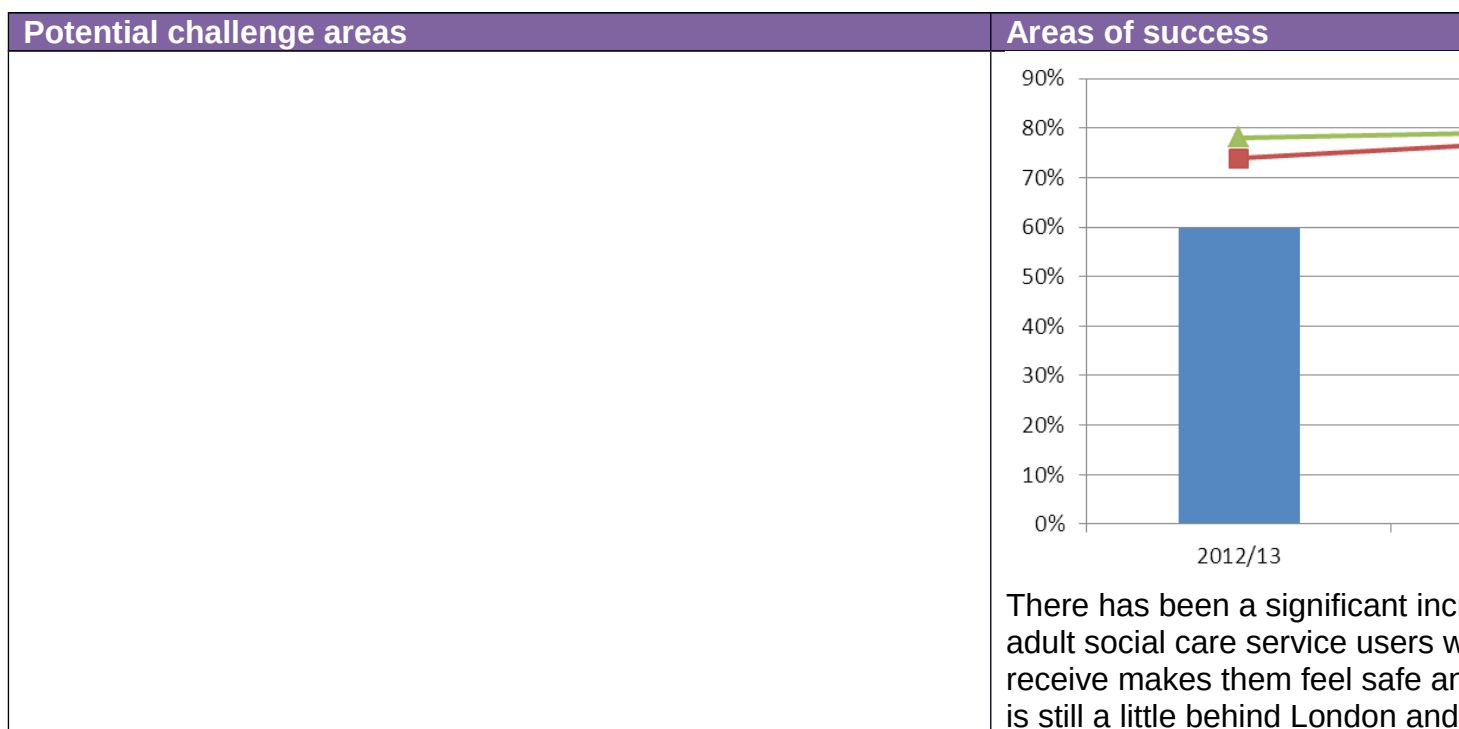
| Potential challenge areas | Areas of success |
|---|---|
| | 90%<br>80%<br>70%<br>60%<br>50%<br>40%<br>30%<br>20%<br>10%<br>0%<br>2012/13<br><br>There has been a significant inc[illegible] adult social care service users w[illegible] receive makes them feel safe a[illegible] is still a little behind London and |